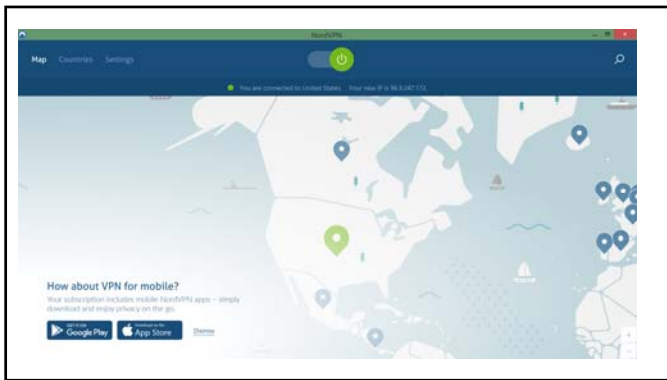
NordVPN

Map Countries Settings

You are connected to United States. Your new IP is 96.9.247.172

How about VPN for mobile?

Your subscription includes mobile NordVPN apps – simply download and enjoy privacy on the go.

GET IT ON Google Play

Download on the App Store

Dismiss